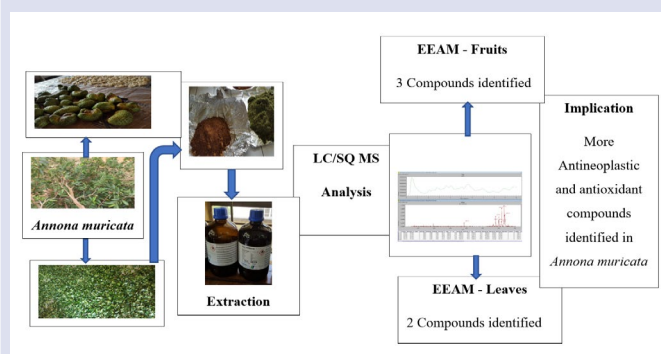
EEAM - Fruits

3 Compounds identified

Annona muricata

Extraction

LC/SQ MS Analysis

EEAM - Leaves

2 Compounds identified

Implication

More Antineoplastic and antioxidant compounds identified in Annona muricata